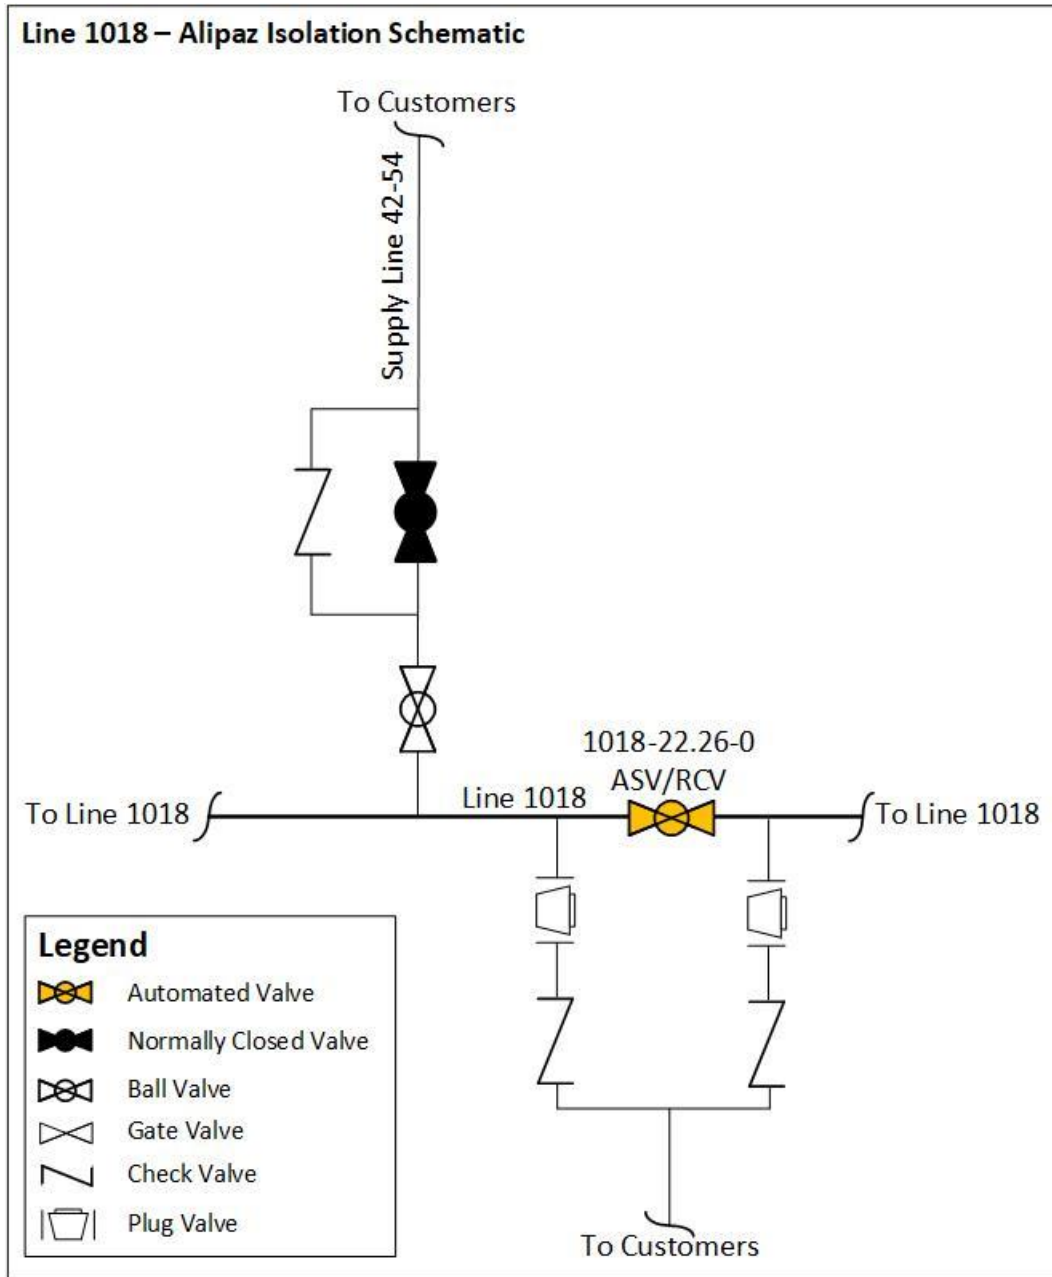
Line 1018 – Alipaz Isolation Schematic

To Customers

Supply Line 42-54

1018-22.26-0
ASV/RCV

To Line 1018

Line 1018

To Line 1018

Legend
Automated Valve
Normally Closed Valve
Ball Valve
Gate Valve
Check Valve
Plug Valve

To Customers